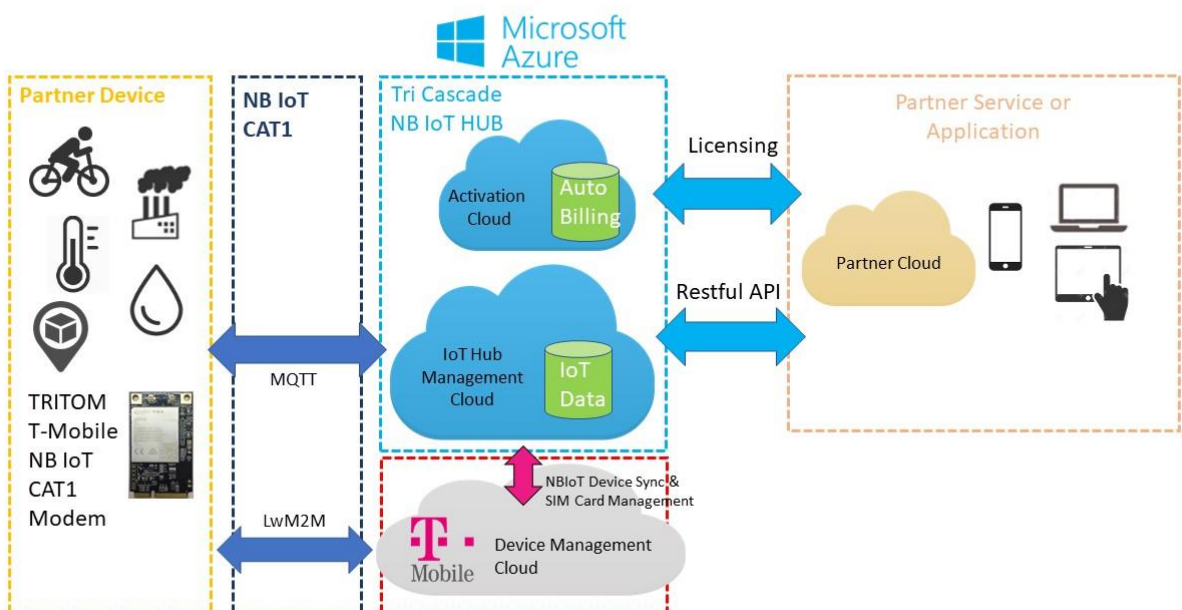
Microsoft Azure

Partner Device

TRITOM T-Mobile NB IoT CAT1 Modem

NB IoT CAT1

MQTT

LwM2M

Tri Cascade NB IoT HUB

Activation Cloud

Auto Billing

IoT Hub Management Cloud

IoT Data

NBIoT Device Sync & SIM Card Management

T Mobile

Device Management Cloud

Licensing

Restful API

Partner Service or Application

Partner Cloud